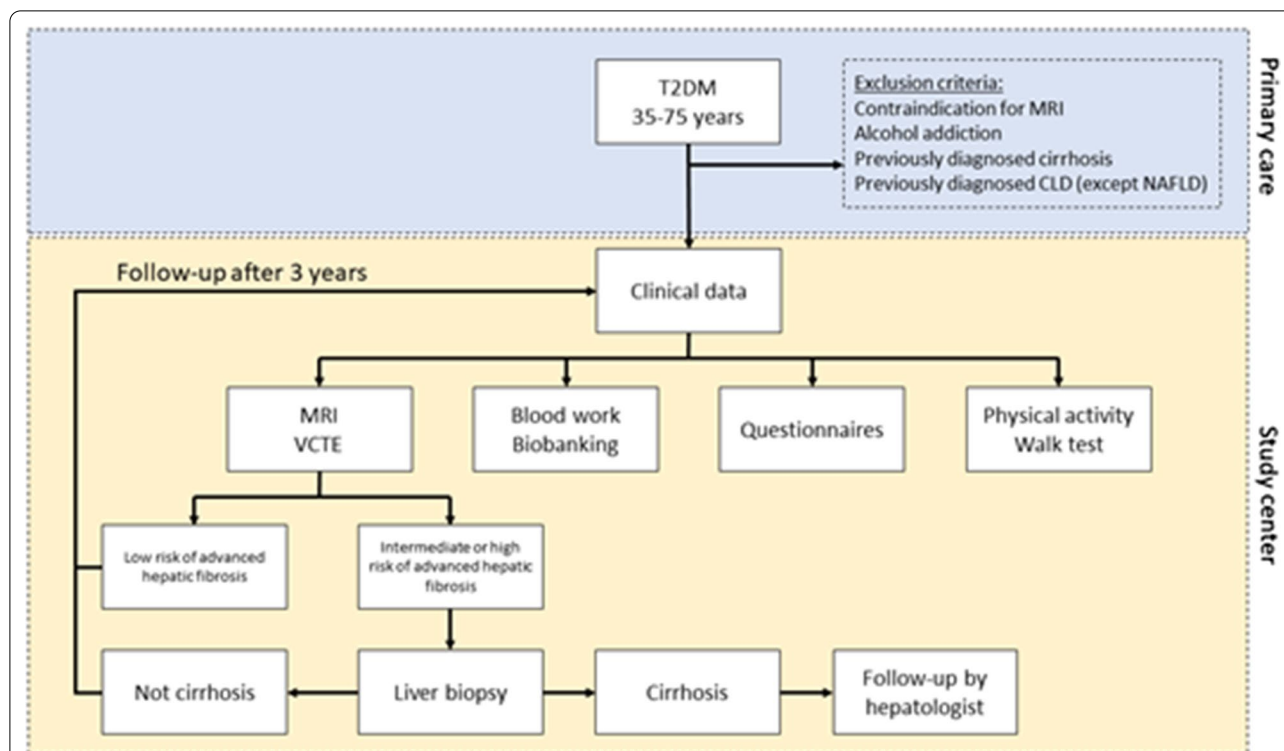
T2DM
35-75 years

Exclusion criteria:
Contraindication for MRI
Alcohol addiction
Previously diagnosed cirrhosis
Previously diagnosed CLD (except NAFLD)

Primary care

Follow-up after 3 years

Clinical data

MRI
VCTE

Blood work
Biobanking

Questionnaires

Physical activity
Walk test

Low risk of advanced hepatic fibrosis

Intermediate or high risk of advanced hepatic fibrosis

Not cirrhosis

Liver biopsy

Cirrhosis

Follow-up by hepatologist

Study center